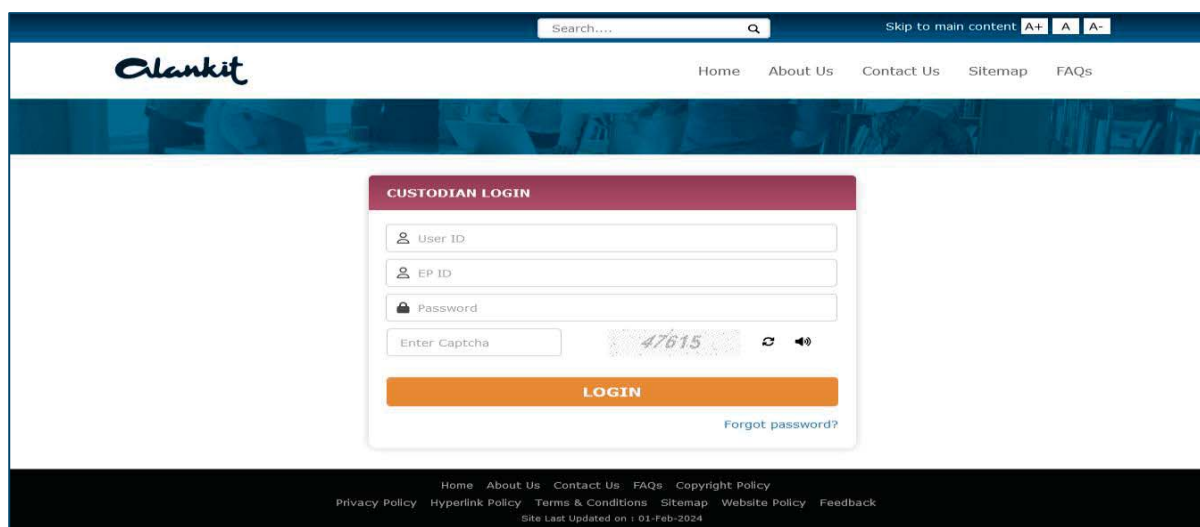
Search....

Skip to main content A+ A A-

Alankit

Home About Us Contact Us Sitemap FAQs

CUSTODIAN LOGIN

User ID

EP ID

Password

Enter Captcha

47615

LOGIN

Forgot password?

Home About Us Contact Us FAQs Copyright Policy

Privacy Policy Hyperlink Policy Terms & Conditions Sitemap Website Policy Feedback

Site Last Updated on : 01-Feb-2024